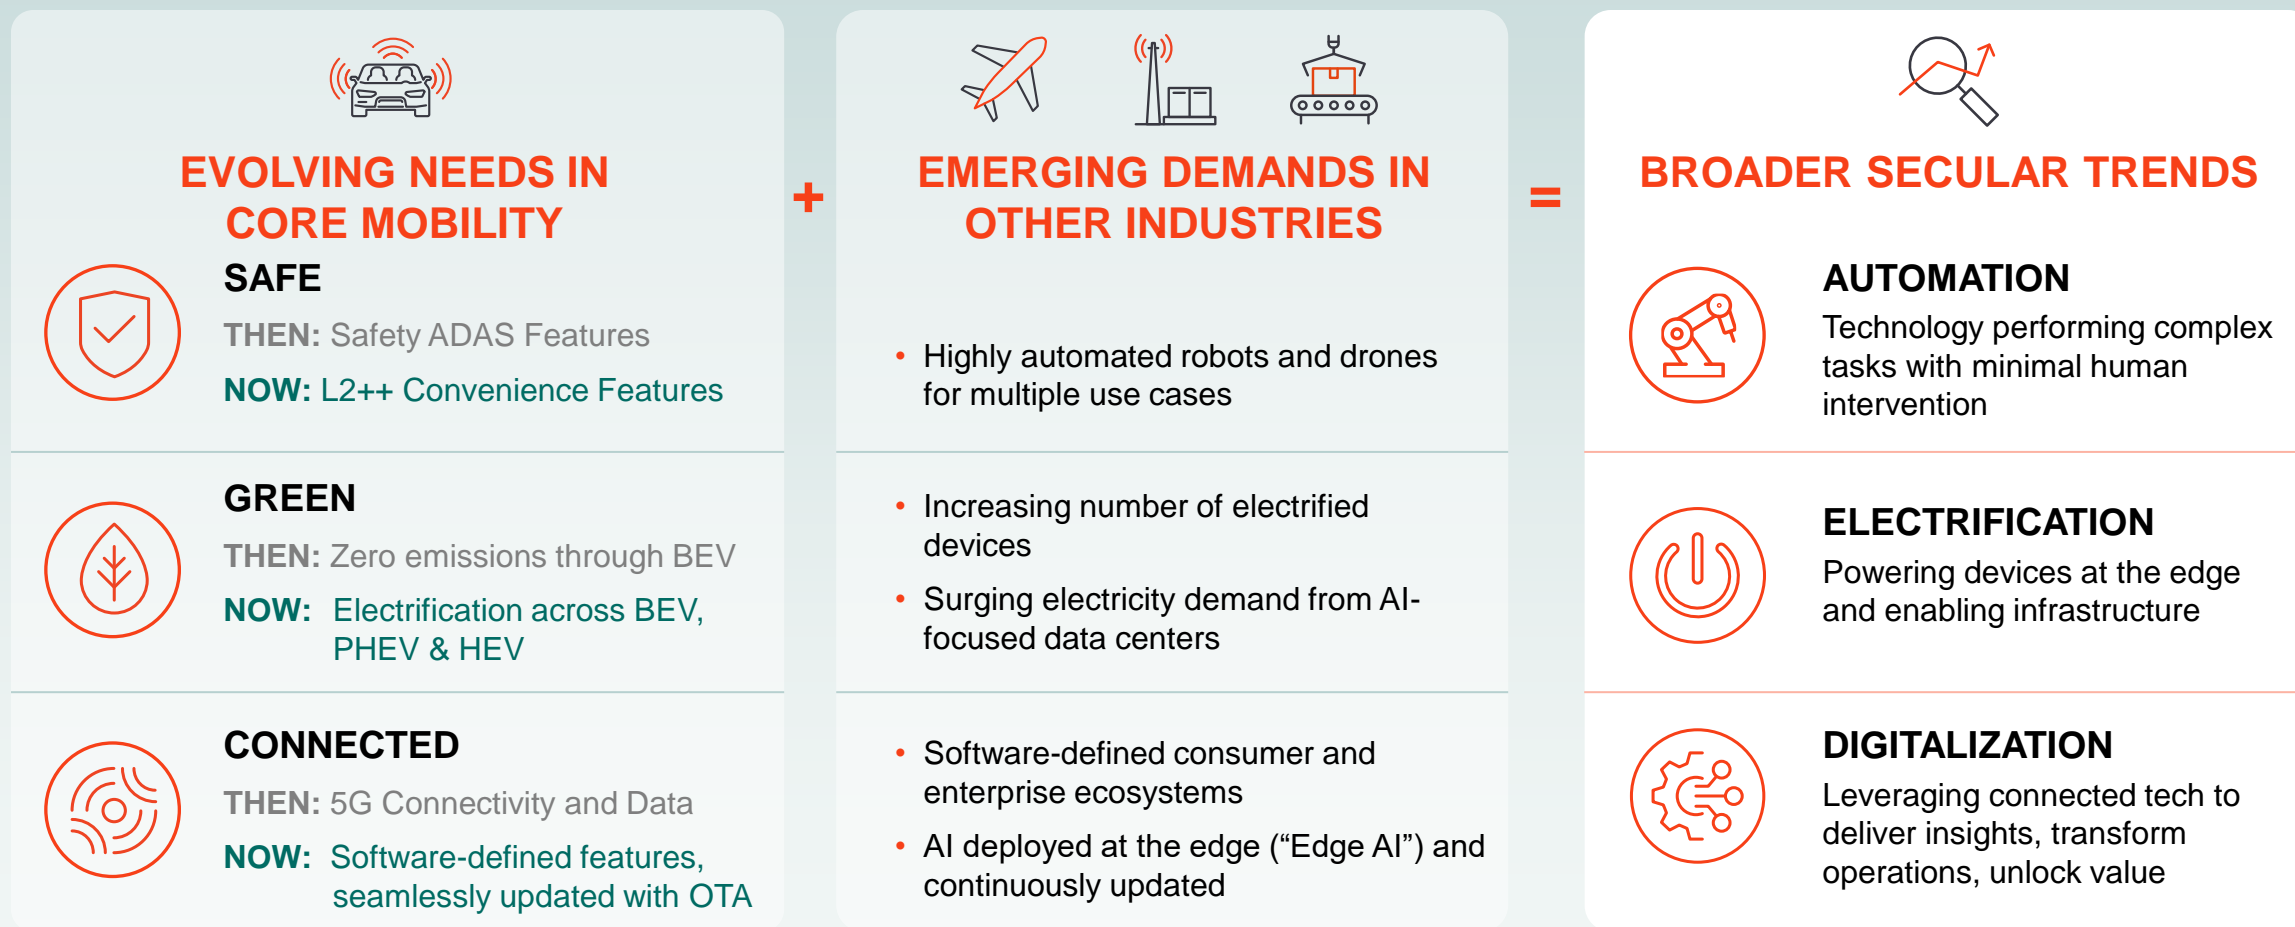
EVOLVING NEEDS IN CORE MOBILITY

SAFE

THEN: Safety ADAS Features

NOW: L2++ Convenience Features

GREEN

THEN: Zero emissions through BEV

NOW: Electrification across BEV, PHEV & HEV

CONNECTED

THEN: 5G Connectivity and Data

NOW: Software-defined features, seamlessly updated with OTA

+

EMERGING DEMANDS IN OTHER INDUSTRIES

• Highly automated robots and drones for multiple use cases

• Increasing number of electrified devices

• Surging electricity demand from AI-focused data centers

• Software-defined consumer and enterprise ecosystems

• AI deployed at the edge ("Edge AI") and continuously updated

=

BROADER SECULAR TRENDS

AUTOMATION

Technology performing complex tasks with minimal human intervention

ELECTRIFICATION

Powering devices at the edge and enabling infrastructure

DIGITALIZATION

Leveraging connected tech to deliver insights, transform operations, unlock value